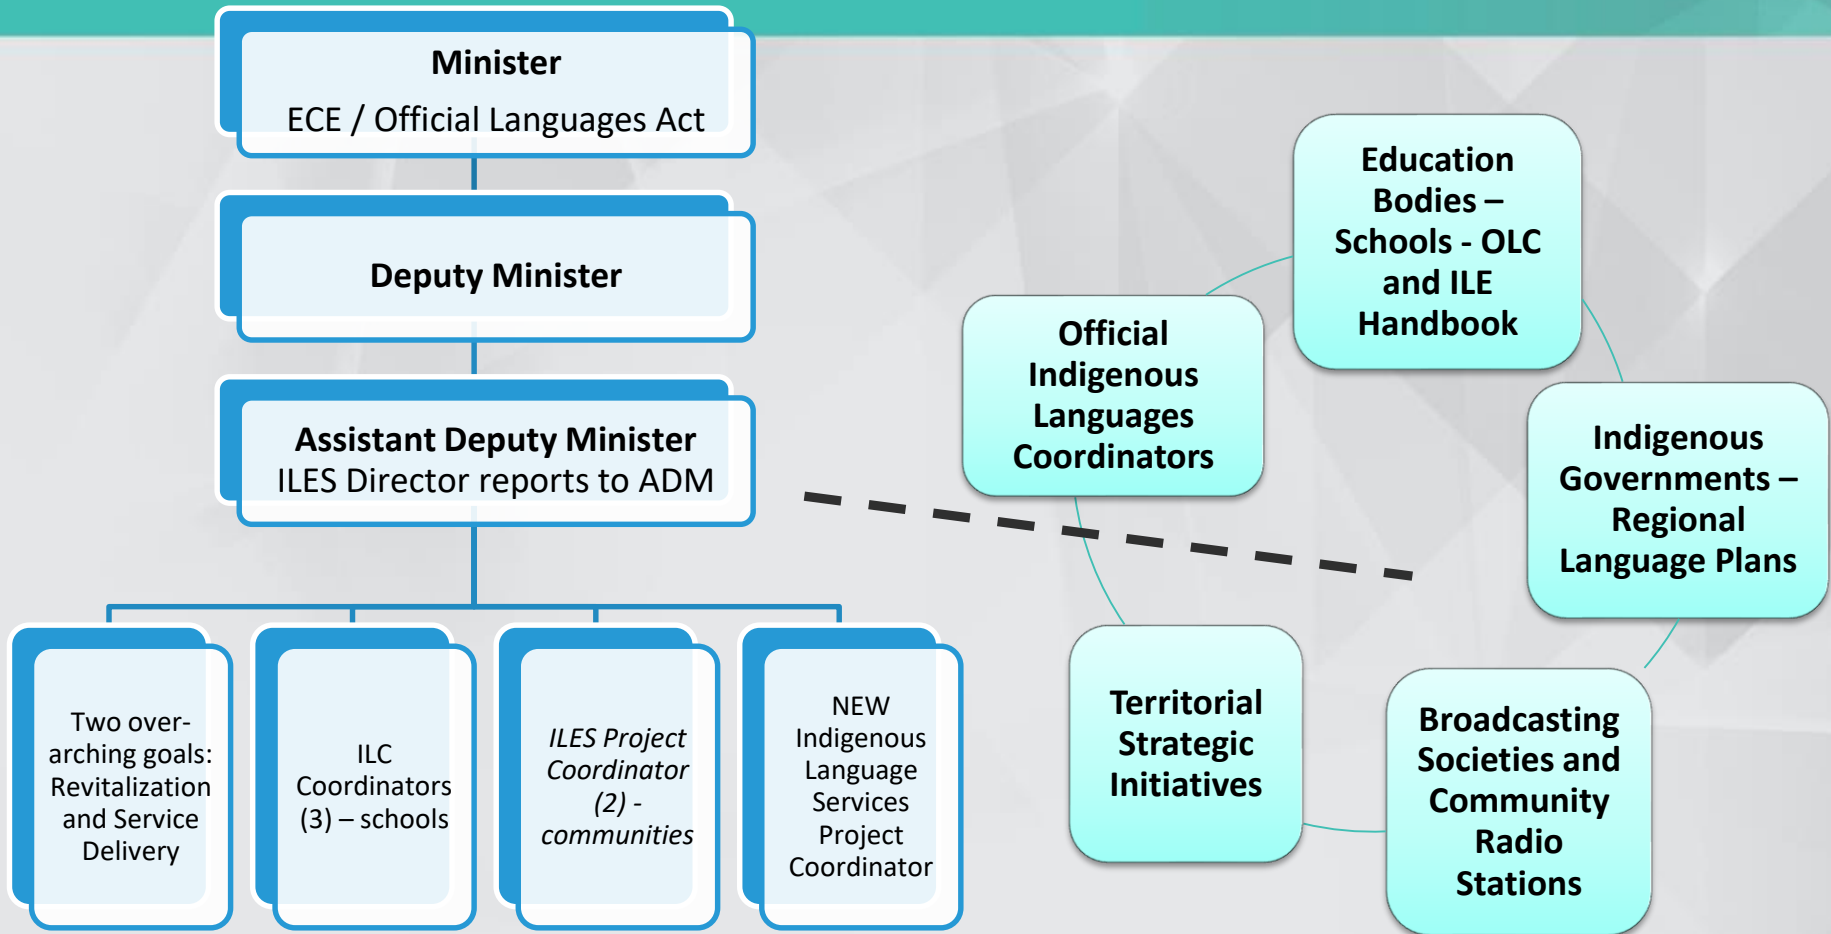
Minister
ECE / Official Languages Act

Deputy Minister

Assistant Deputy Minister
ILES Director reports to ADM

Two over-arching goals: Revitalization and Service Delivery

ILC Coordinators (3) – schools

*ILES Project Coordinator (2) - communities*

NEW Indigenous Language Services Project Coordinator

Education Bodies – Schools - OLC and ILE Handbook

Official Indigenous Languages Coordinators

Indigenous Governments – Regional Language Plans

Territorial Strategic Initiatives

Broadcasting Societies and Community Radio Stations